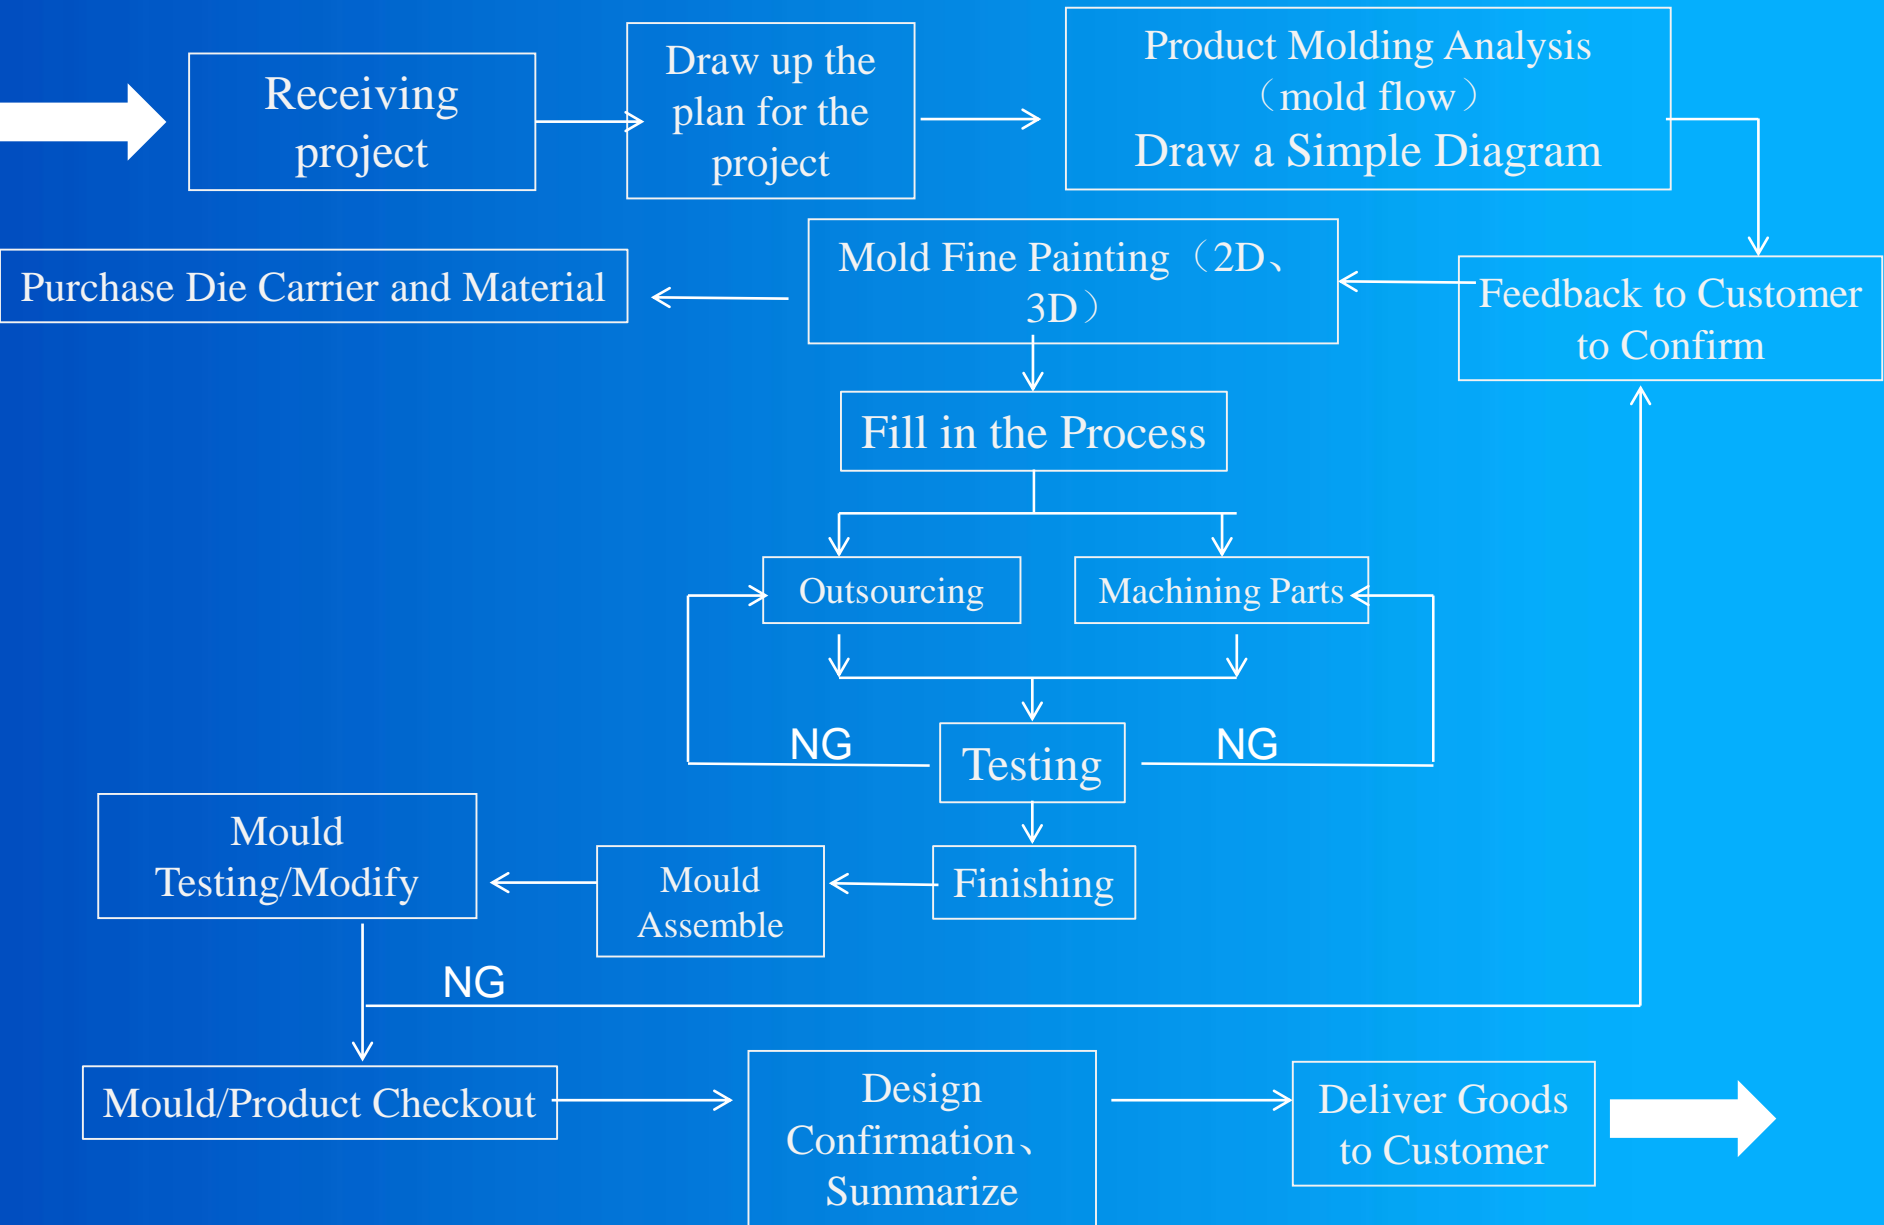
Receiving project

Draw up the plan for the project

Product Molding Analysis（mold flow）
Draw a Simple Diagram

Purchase Die Carrier and Material

Mold Fine Painting（2D、3D）

Feedback to Customer to Confirm

Fill in the Process

Outsourcing

Machining Parts

NG

Testing

NG

Mould Testing/Modify

Mould Assemble

Finishing

NG

Mould/Product Checkout

Design Confirmation、Summarize

Deliver Goods to Customer